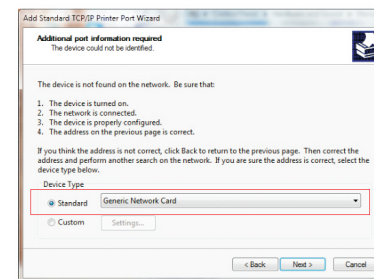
Add Standard TCP/IP Printer Port Wizard

Additional port information required
The device could not be identified.

The device is not found on the network. Be sure that:

1. The device is turned on.
2. The network is connected.
3. The device is properly configured.
4. The address on the previous page is correct.

If you think the address is not correct, click Back to return to the previous page. Then correct the address and perform another search on the network. If you are sure the address is correct, select the device type below.

Device Type

Standard Generic Network Card

Custom Settings...

< Back Next > Cancel